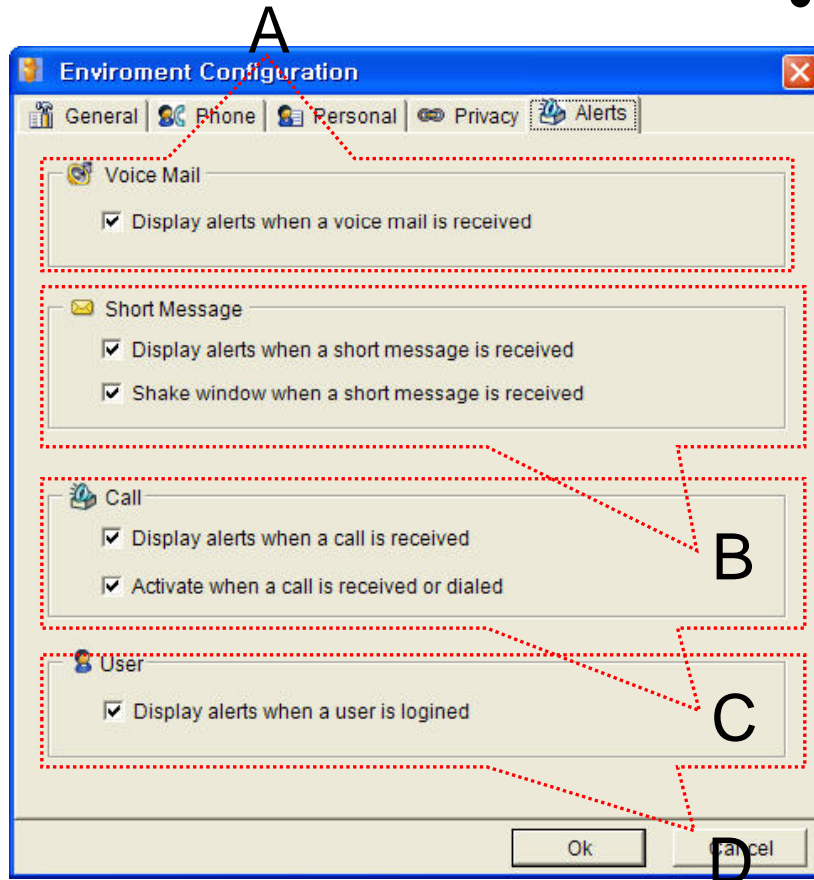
A

Enviroment Configuration

General | Phone | Personal | Privacy | Alerts

Voice Mail

☑ Display alerts when a voice mail is received

Short Message

☑ Display alerts when a short message is received

☑ Shake window when a short message is received

Call

☑ Display alerts when a call is received

☑ Activate when a call is received or dialed

B

User

☑ Display alerts when a user is logined

C

Ok

Cancel

D